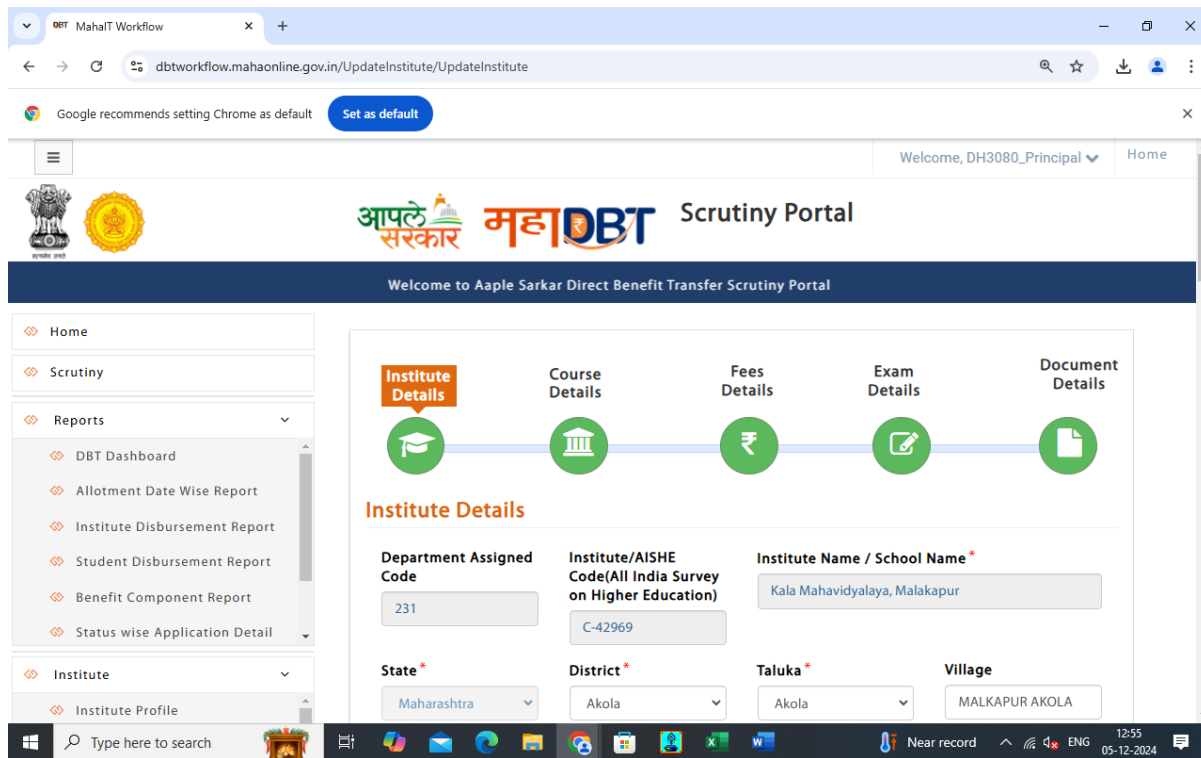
MahaIT Workflow

dbtworkflow.mahaonline.gov.in/UpdateInstitute/UpdateInstitute

Google recommends setting Chrome as default

Set as default

Welcome, DH3080_Principal

Home

आपले सरकार महाDBT Scrutiny Portal

Welcome to Aaple Sarkar Direct Benefit Transfer Scrutiny Portal

Home

Scrutiny

Reports

DBT Dashboard

Allotment Date Wise Report

Institute Disbursement Report

Student Disbursement Report

Benefit Component Report

Status wise Application Detail

Institute

Institute Profile

Institute Details

Course Details

Fees Details

Exam Details

Document Details

Institute Details

Department Assigned Code

231

Institute/AISHE Code(All India Survey on Higher Education)

C-42969

Institute Name / School Name*

Kala Mahavidyalaya, Malakapur

State*

Maharashtra

District*

Akola

Taluka*

Akola

Village

MALKAPUR AKOLA

Type here to search

Near record

ENG

12:55
05-12-2024